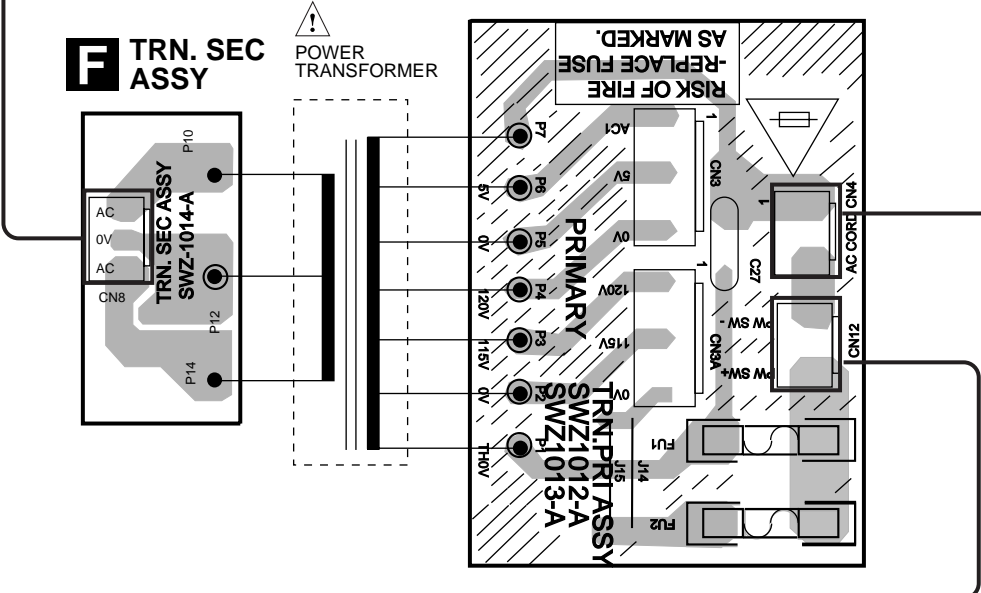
F TRN. SEC ASSY

POWER TRANSFORMER

AC
0V
AC
CN8
TRN. SEC ASSY
SWZ-1014-A
P10
P12
P14

RISK OF FIRE
-REPLACE FUSE
AS MARKED.

P7
P6
P5
P4
P3
P2
P1
5V
0V
120V
115V
0V
TH0V
AC1
5V
0V
120V
115V
0V
CN3
CN3A
1
1
PRIMARY
TRN.PRI ASSY
SWZ1012-A
SWZ1013-A
C27
1
AC CORD CN4
CN12
Pw SW -
Pw SW +
FU1
FU2
J14
J15